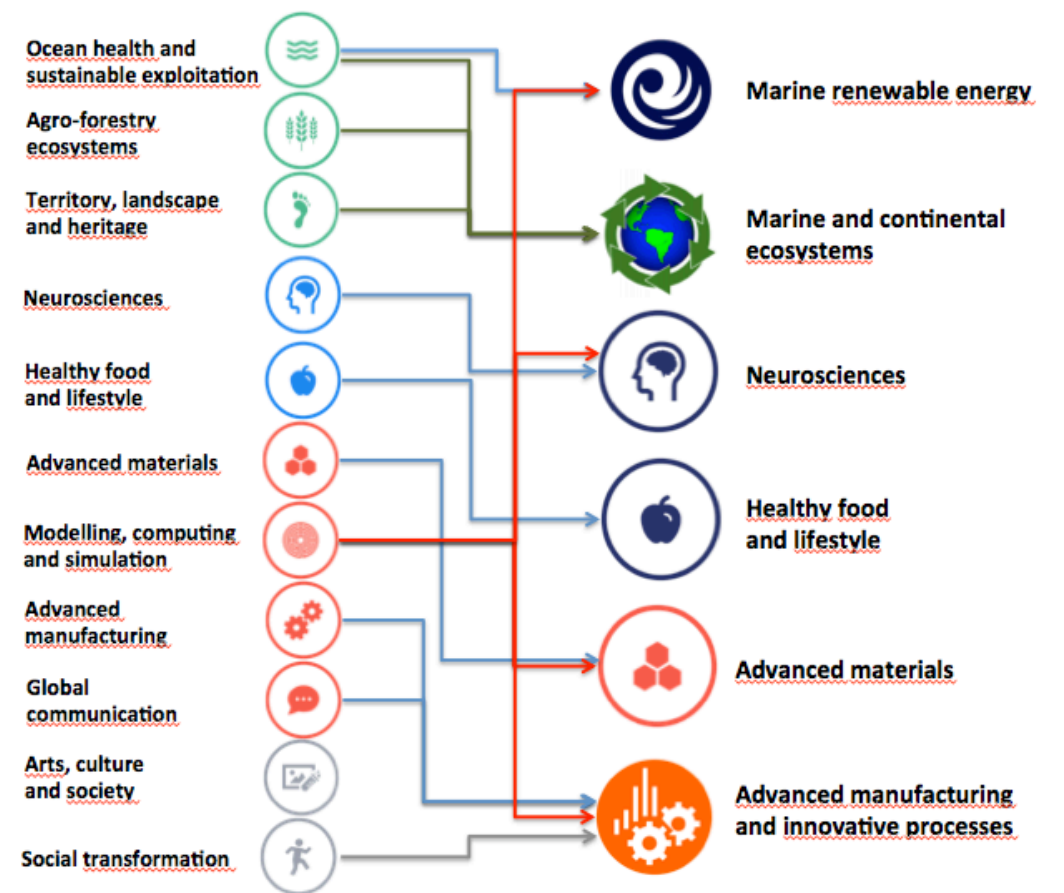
Ocean health and sustainable exploitation

Agro-forestry ecosystems

Territory, landscape and heritage

Neurosciences

Healthy food and lifestyle

Advanced materials

Modelling, computing and simulation

Advanced manufacturing

Global communication

Arts, culture and society

Social transformation

Marine renewable energy

Marine and continental ecosystems

Neurosciences

Healthy food and lifestyle

Advanced materials

Advanced manufacturing and innovative processes